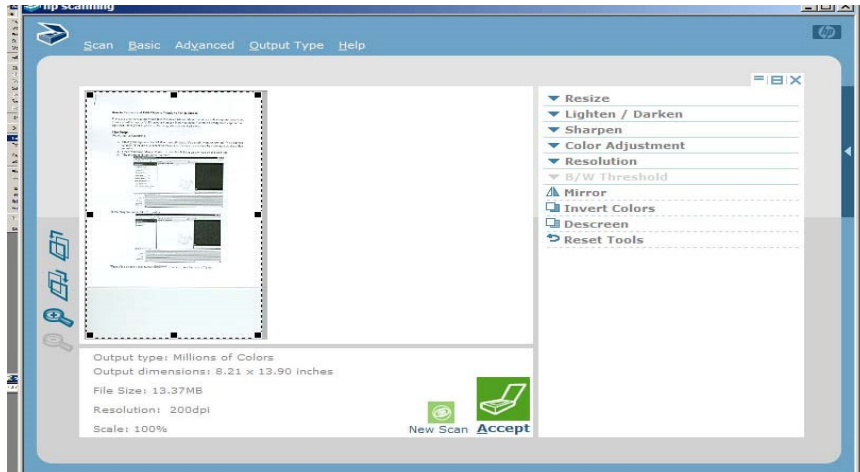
hp scanning

Scan Basic Advanced Output Type Help

Resize
Lighten / Darken
Sharpen
Color Adjustment
Resolution
B/W Threshold
Mirror
Invert Colors
Descreen
Reset Tools

Output type: Millions of Colors
Output dimensions: 8.21 x 13.90 inches
File Size: 13.37MB
Resolution: 200dpi
Scale: 100%

New Scan Accept